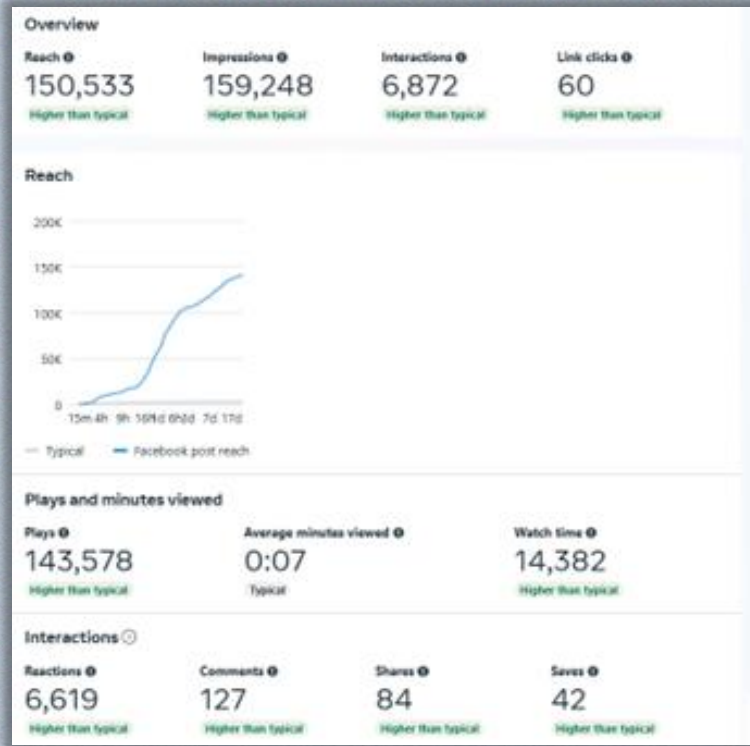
Overview

Reach
150,533
Higher than typical

Impressions
159,248
Higher than typical

Interactions
6,872
Higher than typical

Link clicks
60
Higher than typical

Reach

200K
150K
100K
50K
0

15m 4h 9h 16h1d 6h2d 7d 17d

Typical
Facebook post reach

Plays and minutes viewed

Plays
143,578
Higher than typical

Average minutes viewed
0:07
Typical

Watch time
14,382
Higher than typical

Interactions

Reactions
6,619
Higher than typical

Comments
127
Higher than typical

Shares
84
Higher than typical

Saves
42
Higher than typical